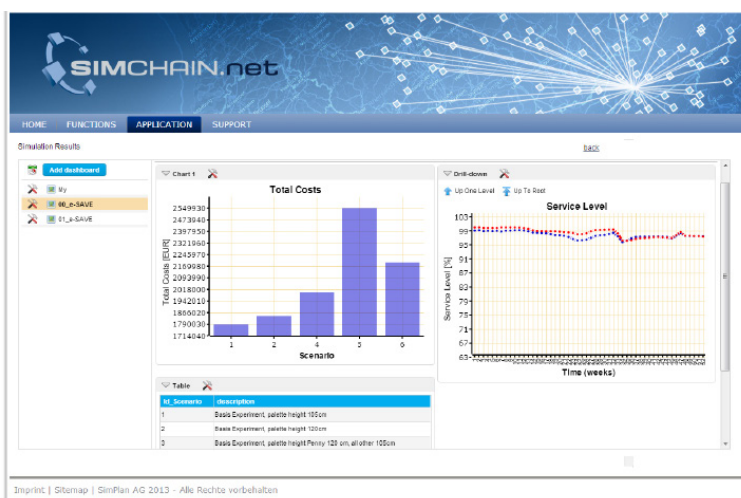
SIMCHAIN.net

HOME FUNCTIONS APPLICATION SUPPORT

Simulation Results

back

Add dashboard

My

00_e-SAVE

01_e-SAVE

Chart 1

Total Costs

| 2549930 |
|---|
| 2473940 |
| 2397950 |
| 2321960 |
| 2245970 |
| 2169980 |
| 2093990 |
| 2018000 |
| 1942010 |
| 1866020 |
| 1790030 |
| 1714040 |

Total Costs [EUR]

1 2 4 5 6

Scenario

Drill-down

Up One Level Up To Root

Service Level

103 99 95 91 87 83 79 75 71 67 63

Service Level [%]

Time (weeks)

Table

| Id_Scenario | description |
|---|---|
| 1 | Basis Experiment, palette height 105cm |
| 2 | Basis Experiment, palette height 120cm |
| 3 | Basis Experiment, palette height Penny 120 cm, all other 105cm |

Imprint | Sitemap | SimPlan AG 2013 - Alle Rechte vorbehalten